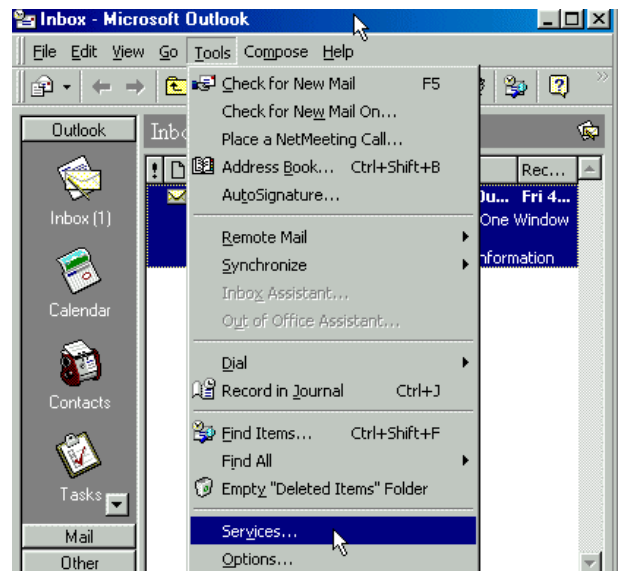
Inbox - Microsoft Outlook

File Edit View Go Tools Compose Help

Outlook

Inbox (1)

Calendar

Contacts

Tasks

Mail

Other

Inbo

Rec...

Du... Fri 4...

One Window

nformation

Check for New Mail F5

Check for New Mail On...

Place a NetMeeting Call...

Address Book... Ctrl+Shift+B

AutoSignature...

Remote Mail

Synchronize

Inbox Assistant...

Out of Office Assistant...

Dial

Record in Journal Ctrl+J

Find Items... Ctrl+Shift+F

Find All

Empty "Deleted Items" Folder

Services...

Options...